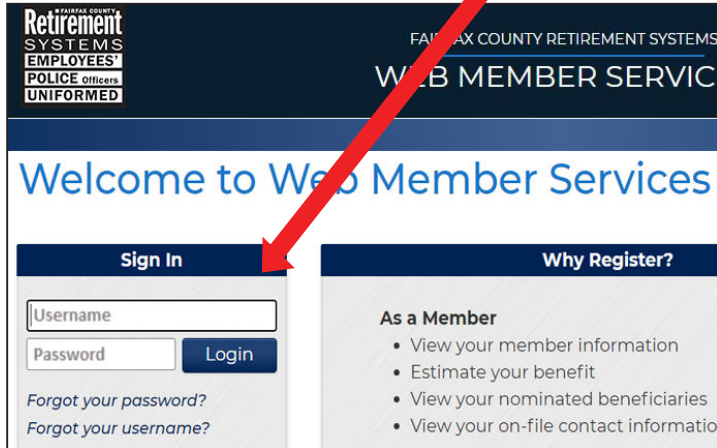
FAIRFAX COUNTY
Retirement
SYSTEMS
EMPLOYEES'
POLICE Officers
UNIFORMED

FAIR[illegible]AX COUNTY RETIREMENT SYSTEMS
W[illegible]B MEMBER SERVIC

Welcome to Web Member Services

Sign In

Username

Password

Login

Forgot your password?

Forgot your username?

Why Register?

As a Member

- View your member information
- Estimate your benefit
- View your nominated beneficiaries
- View your on-file contact informatio